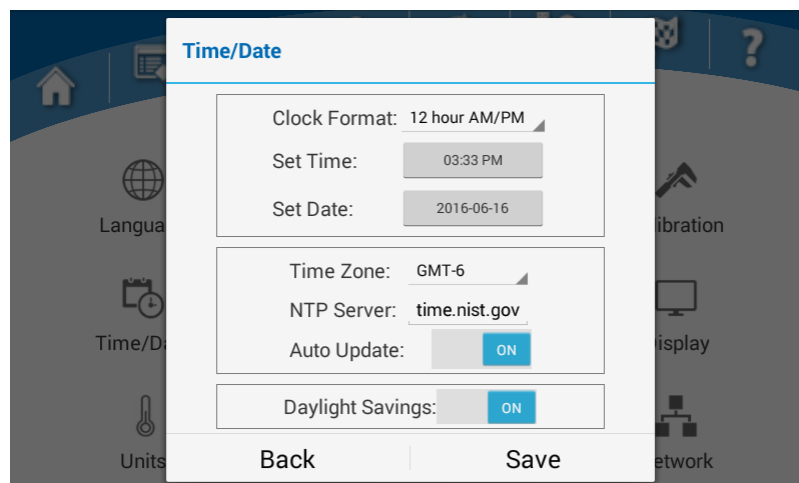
?

Langua

Time/Da

Units

libration

Display

etwork

Time/Date

Clock Format: 12 hour AM/PM

Set Time: 03:33 PM

Set Date: 2016-06-16

Time Zone: GMT-6

NTP Server: time.nist.gov

Auto Update: ON

Daylight Savings: ON

Back

Save